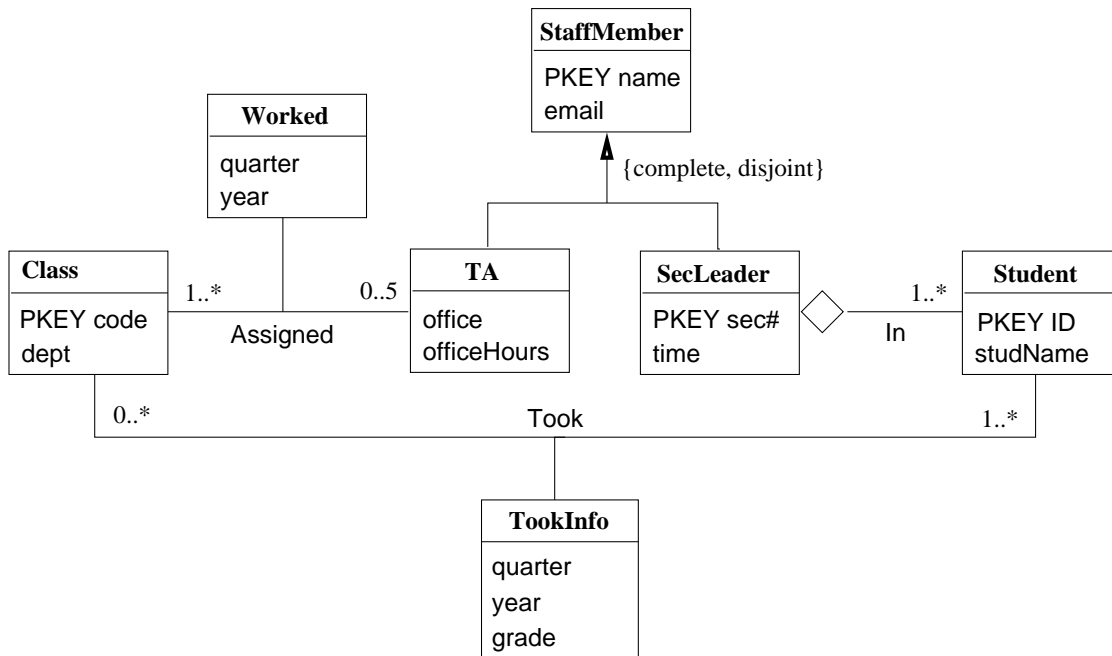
StaffMember
PKEY name
email

{complete, disjoint}

Worked
quarter
year

Class
PKEY code
dept

1..*

Assigned

0..5

TA
office
officeHours

SecLeader
PKEY sec#
time

1..*

In

Student
PKEY ID
studName

0..*

Took

1..*

TookInfo
quarter
year
grade